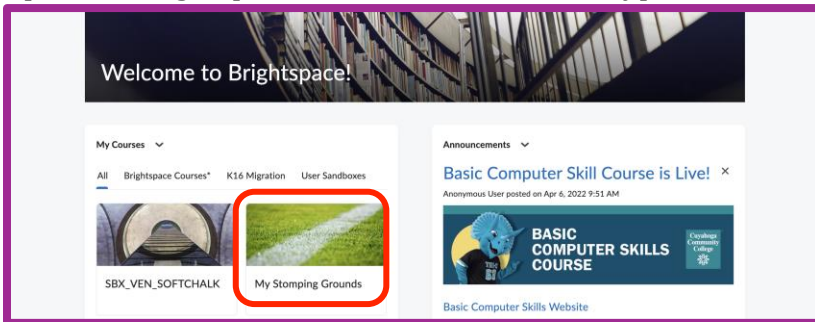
Welcome to Brightspace!

My Courses

All Brightspace Courses* K16 Migration User Sandboxes

SBX_VEN_SOFTCHALK

My Stomping Grounds

Announcements

Basic Computer Skill Course is Live! ×

Anonymous User posted on Apr 6, 2022 9:51 AM

BASIC COMPUTER SKILLS COURSE

Cuyahoga Community College

Basic Computer Skills Website